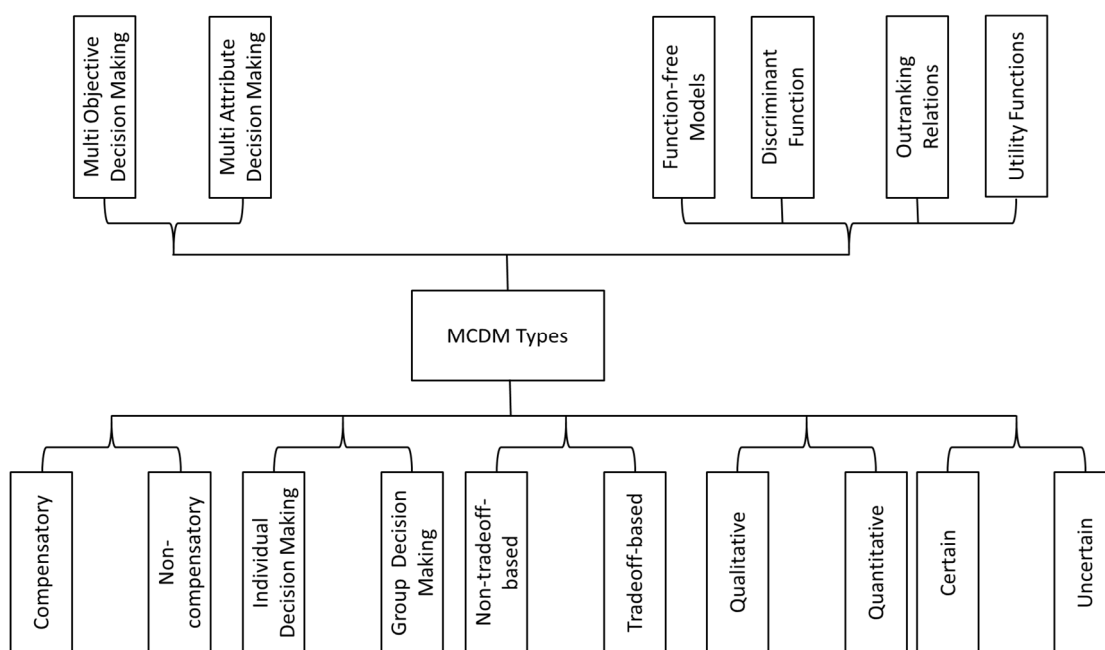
Multi Objective Decision Making

Multi Attribute Decision Making

Function-free Models

Discriminant Function

Outranking Relations

Utility Functions

MCDM Types

Compensatory

Non-compensatory

Individual Decision Making

Group Decision Making

Non-tradeoff-based

Tradeoff-based

Qualitative

Quantitative

Certain

Uncertain